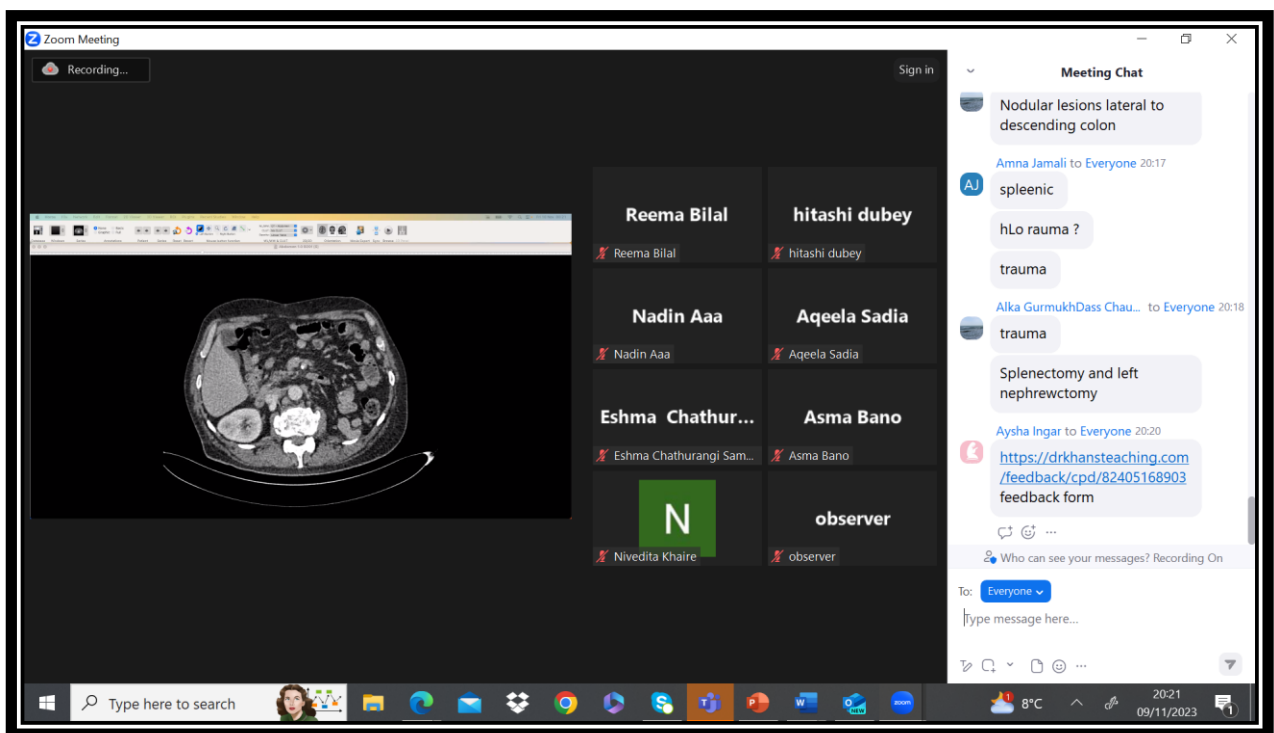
Zoom Meeting

Recording...

Sign in

Reema Bilal
Reema Bilal

hitashi dubey
hitashi dubey

Nadin Aaa
Nadin Aaa

Aqeela Sadia
Aqeela Sadia

Eshma Chathur...
Eshma Chathurangi Sam...

Asma Bano
Asma Bano

N
Nivedita Khaire

observer
observer

Meeting Chat

Nodular lesions lateral to descending colon

Amna Jamali to Everyone 20:17
AJ
spleenic

hLo rauma ?

trauma

Alka GurmukhDass Chau... to Everyone 20:18

trauma

Splenectomy and left nephrewctomy

Aysha Ingar to Everyone 20:20

https://drkhansteaching.com/feedback/cpd/82405168903 feedback form

Who can see your messages? Recording On

To: Everyone

Type message here...

Type here to search

8°C

20:21
09/11/2023